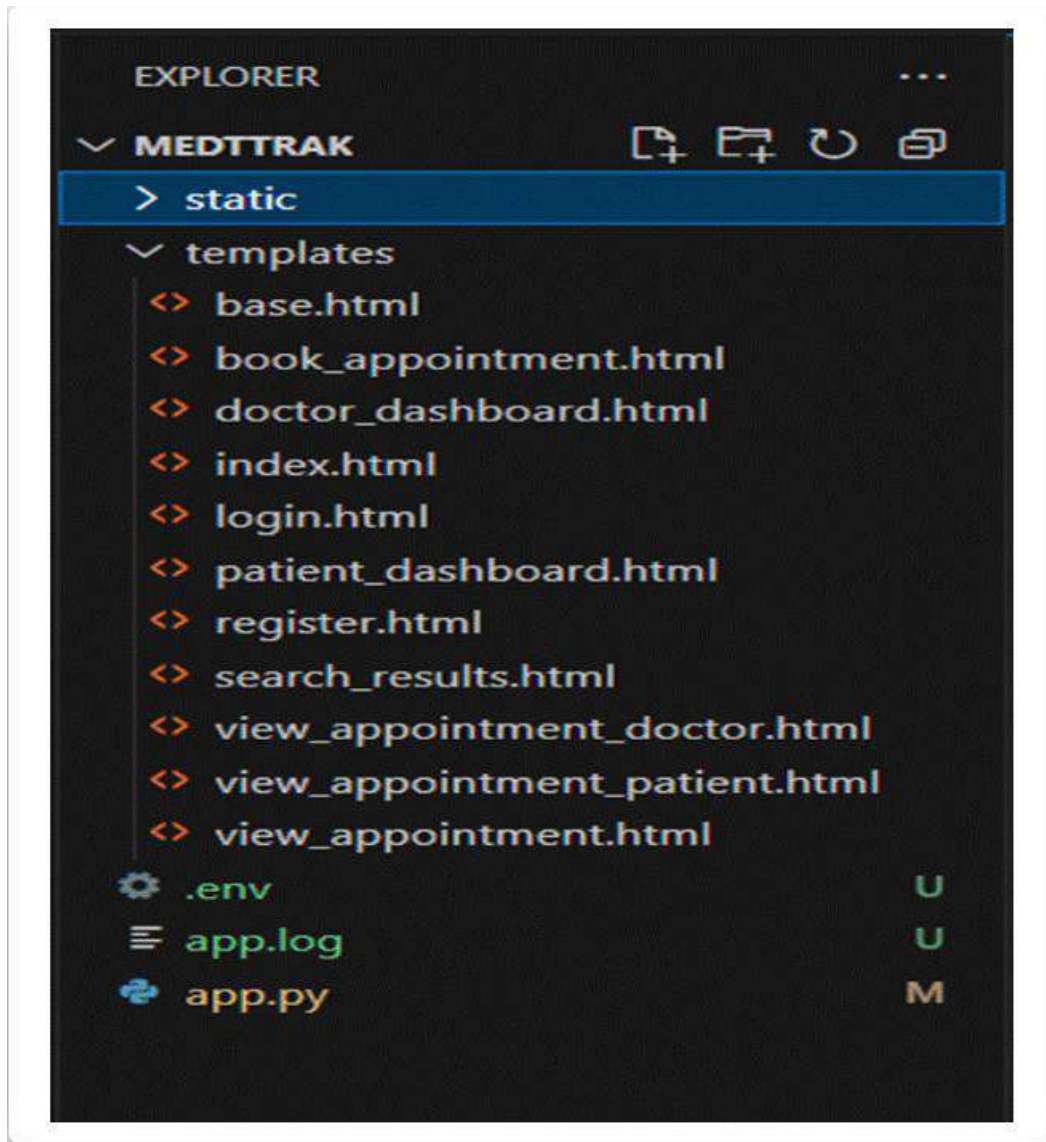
EXPLORER ...

MEDTTRAK

static

templates

base.html

book_appointment.html

doctor_dashboard.html

index.html

login.html

patient_dashboard.html

register.html

search_results.html

view_appointment_doctor.html

view_appointment_patient.html

view_appointment.html

.env U

app.log U

app.py M